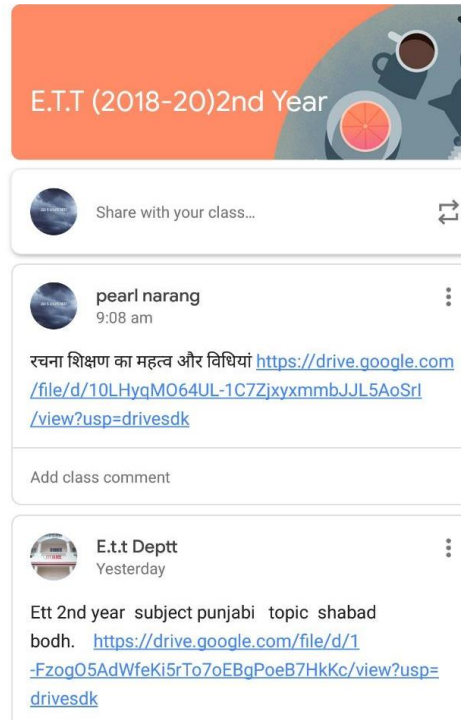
E.T.T (2018-20)2nd Year

Share with your class...

pearl narang
9:08 am

रचना शिक्षण का महत्व और विधियां https://drive.google.com/file/d/10LHyqMO64UL-1C7ZjxyxmmbJJL5AoSrI/view?usp=drivesdk

Add class comment

E.t.t Deptt
Yesterday

Ett 2nd year subject punjabi topic shabad bodh. https://drive.google.com/file/d/1-FzogO5AdWfeKi5rTo7oEBgPoeB7HkKc/view?usp=drivesdk